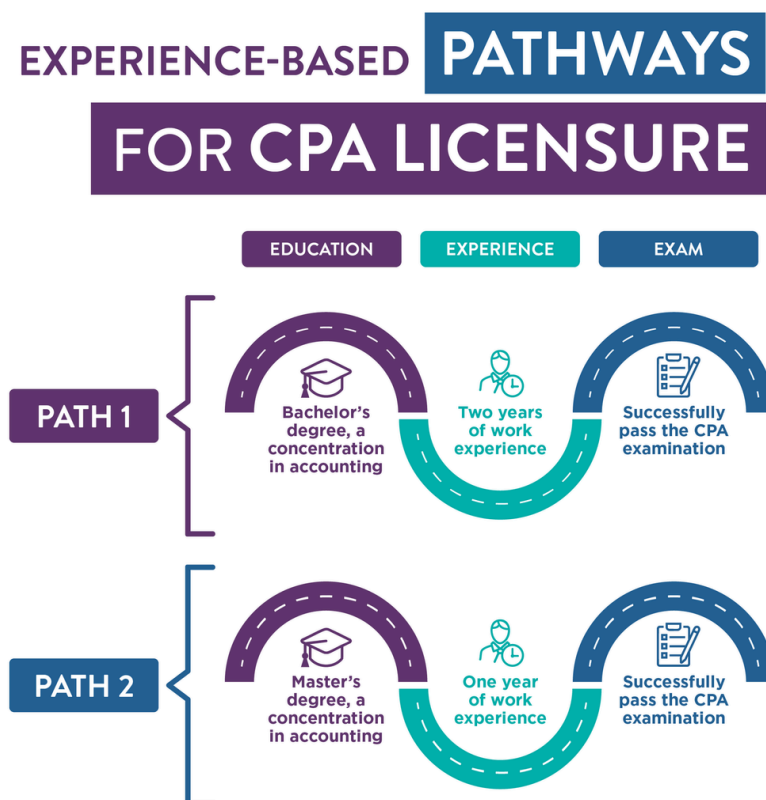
EXPERIENCE-BASED PATHWAYS FOR CPA LICENSURE

EDUCATION EXPERIENCE EXAM

PATH 1

Bachelor's degree, a concentration in accounting

Two years of work experience

Successfully pass the CPA examination

PATH 2

Master's degree, a concentration in accounting

One year of work experience

Successfully pass the CPA examination